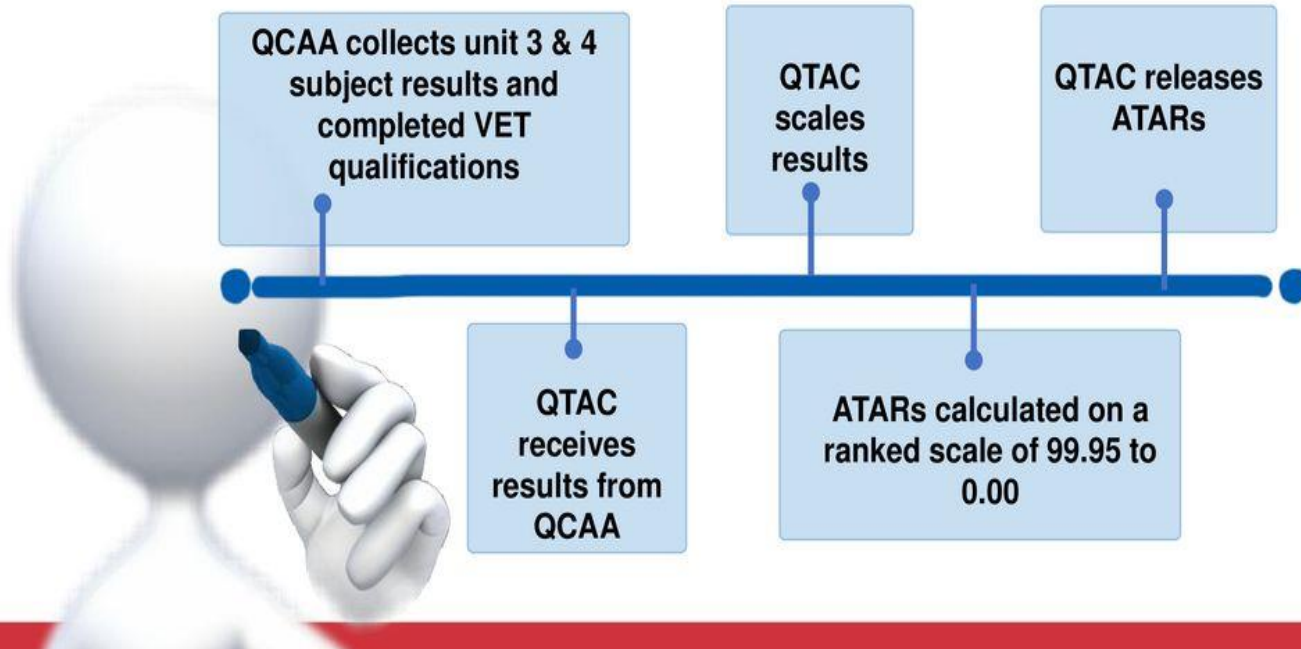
QCAA collects unit 3 & 4 subject results and completed VET qualifications

QTAC receives results from QCAA

QTAC scales results

ATARs calculated on a ranked scale of 99.95 to 0.00

QTAC releases ATARs